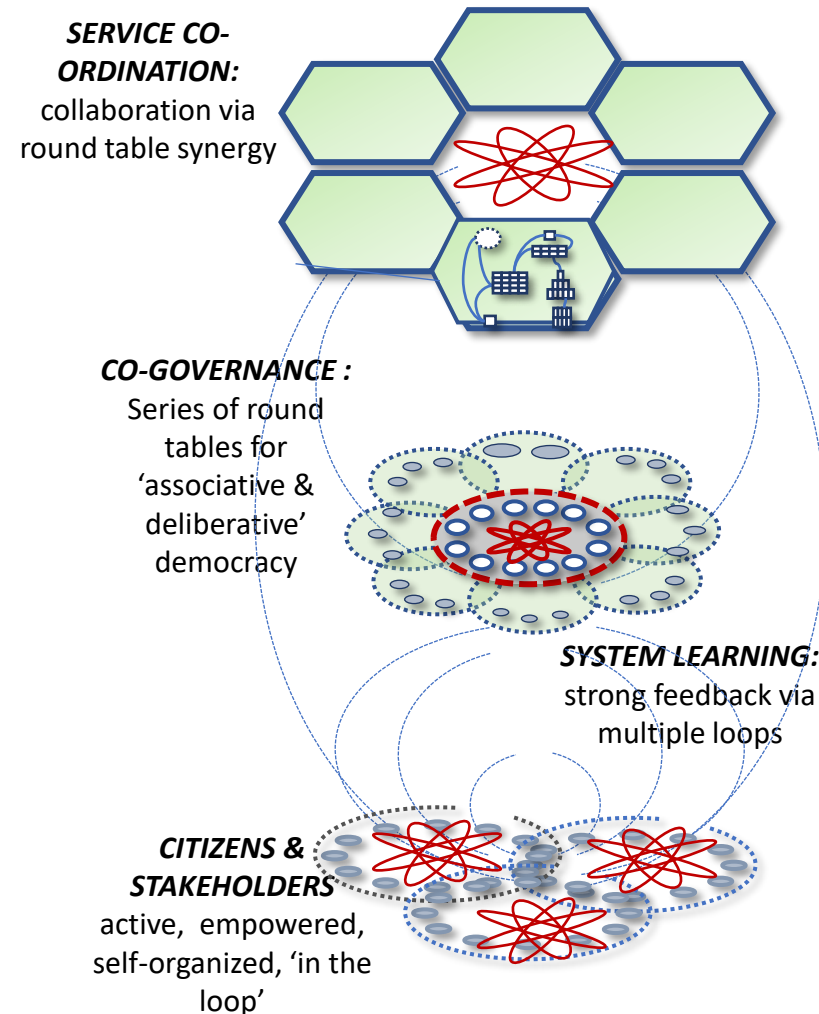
SERVICE CO-ORDINATION: collaboration via round table synergy

CO-GOVERNANCE : Series of round tables for 'associative & deliberative' democracy

SYSTEM LEARNING: strong feedback via multiple loops

CITIZENS & STAKEHOLDERS active, empowered, self-organized, 'in the loop'